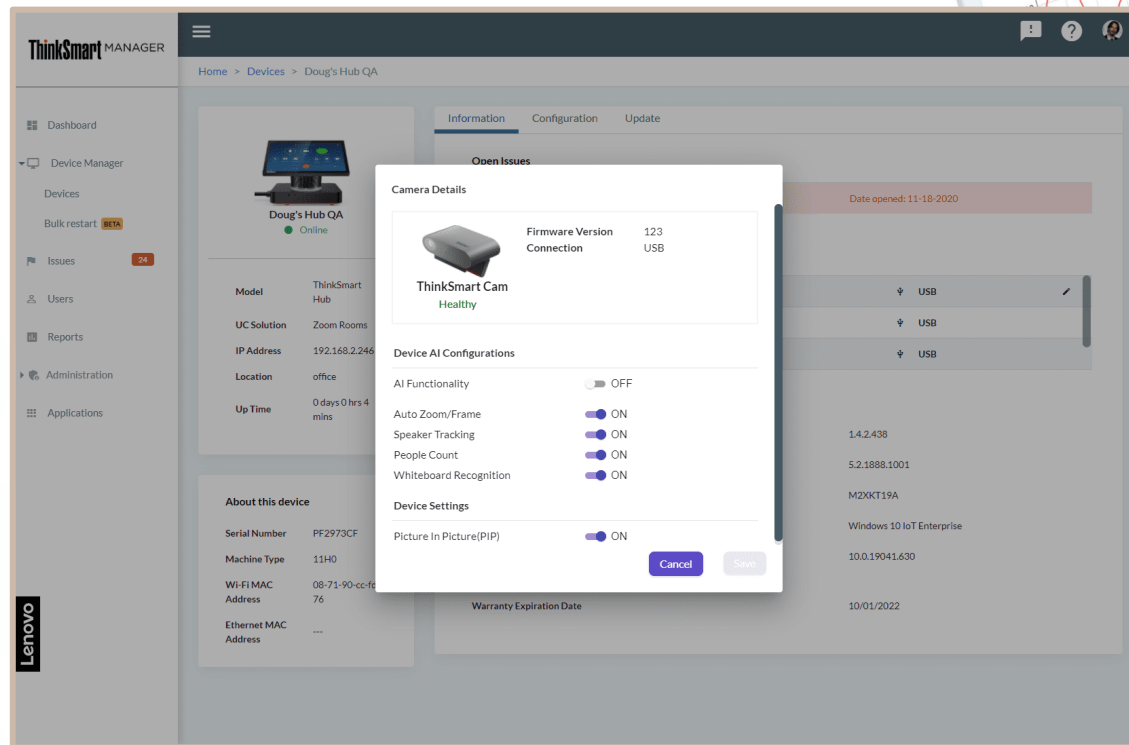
ThinkSmart MANAGER

Home > Devices > Doug's Hub QA

Dashboard
Device Manager
Devices
Bulk restart BETA
Issues 24
Users
Reports
Administration
Applications

Lenovo

Doug's Hub QA
Online

| Model | ThinkSmart Hub |
|---|---|
| UC Solution | Zoom Rooms |
| IP Address | 192.168.2.246 |
| Location | office |
| Up Time | 0 days 0 hrs 4 mins |

About this device

| Serial Number | PF2973CF |
|---|---|
| Machine Type | 11H0 |
| Wi-Fi MAC Address | 08-71-90-cc-fc 76 |
| Ethernet MAC Address | --- |

Information Configuration Update

Open Issues

Date opened: 11-18-2020

USB
USB
USB

1.4.2.438
5.2.1888.1001
M2XKT19A
Windows 10 IoT Enterprise
10.0.19041.630
Warranty Expiration Date 10/01/2022

Camera Details

ThinkSmart Cam
Healthy

Firmware Version 123
Connection USB

Device AI Configurations

AI Functionality OFF
Auto Zoom/Frame ON
Speaker Tracking ON
People Count ON
Whiteboard Recognition ON

Device Settings

Picture In Picture(PIP) ON

Cancel Save